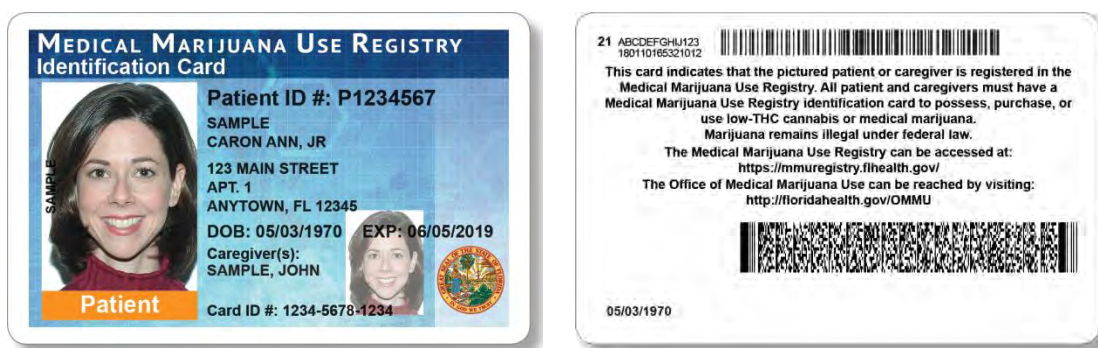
MEDICAL MARIJUANA USE REGISTRY
Identification Card

SAMPLE

Patient ID #: P1234567
SAMPLE
CARON ANN, JR
123 MAIN STREET
APT. 1
ANYTOWN, FL 12345
DOB: 05/03/1970 EXP: 06/05/2019
Caregiver(s):
SAMPLE, JOHN

GREAT SEAL OF THE STATE OF FLORIDA IN GOD WE TRUST

Patient
Card ID #: 1234-5678-1234

21 ABCDEFGHIJ123
180110165321012

This card indicates that the pictured patient or caregiver is registered in the Medical Marijuana Use Registry. All patient and caregivers must have a Medical Marijuana Use Registry identification card to possess, purchase, or use low-THC cannabis or medical marijuana.
Marijuana remains illegal under federal law.
The Medical Marijuana Use Registry can be accessed at:
https://mmuregistry.flhealth.gov/
The Office of Medical Marijuana Use can be reached by visiting:
http://floridahealth.gov/OMMU

05/03/1970